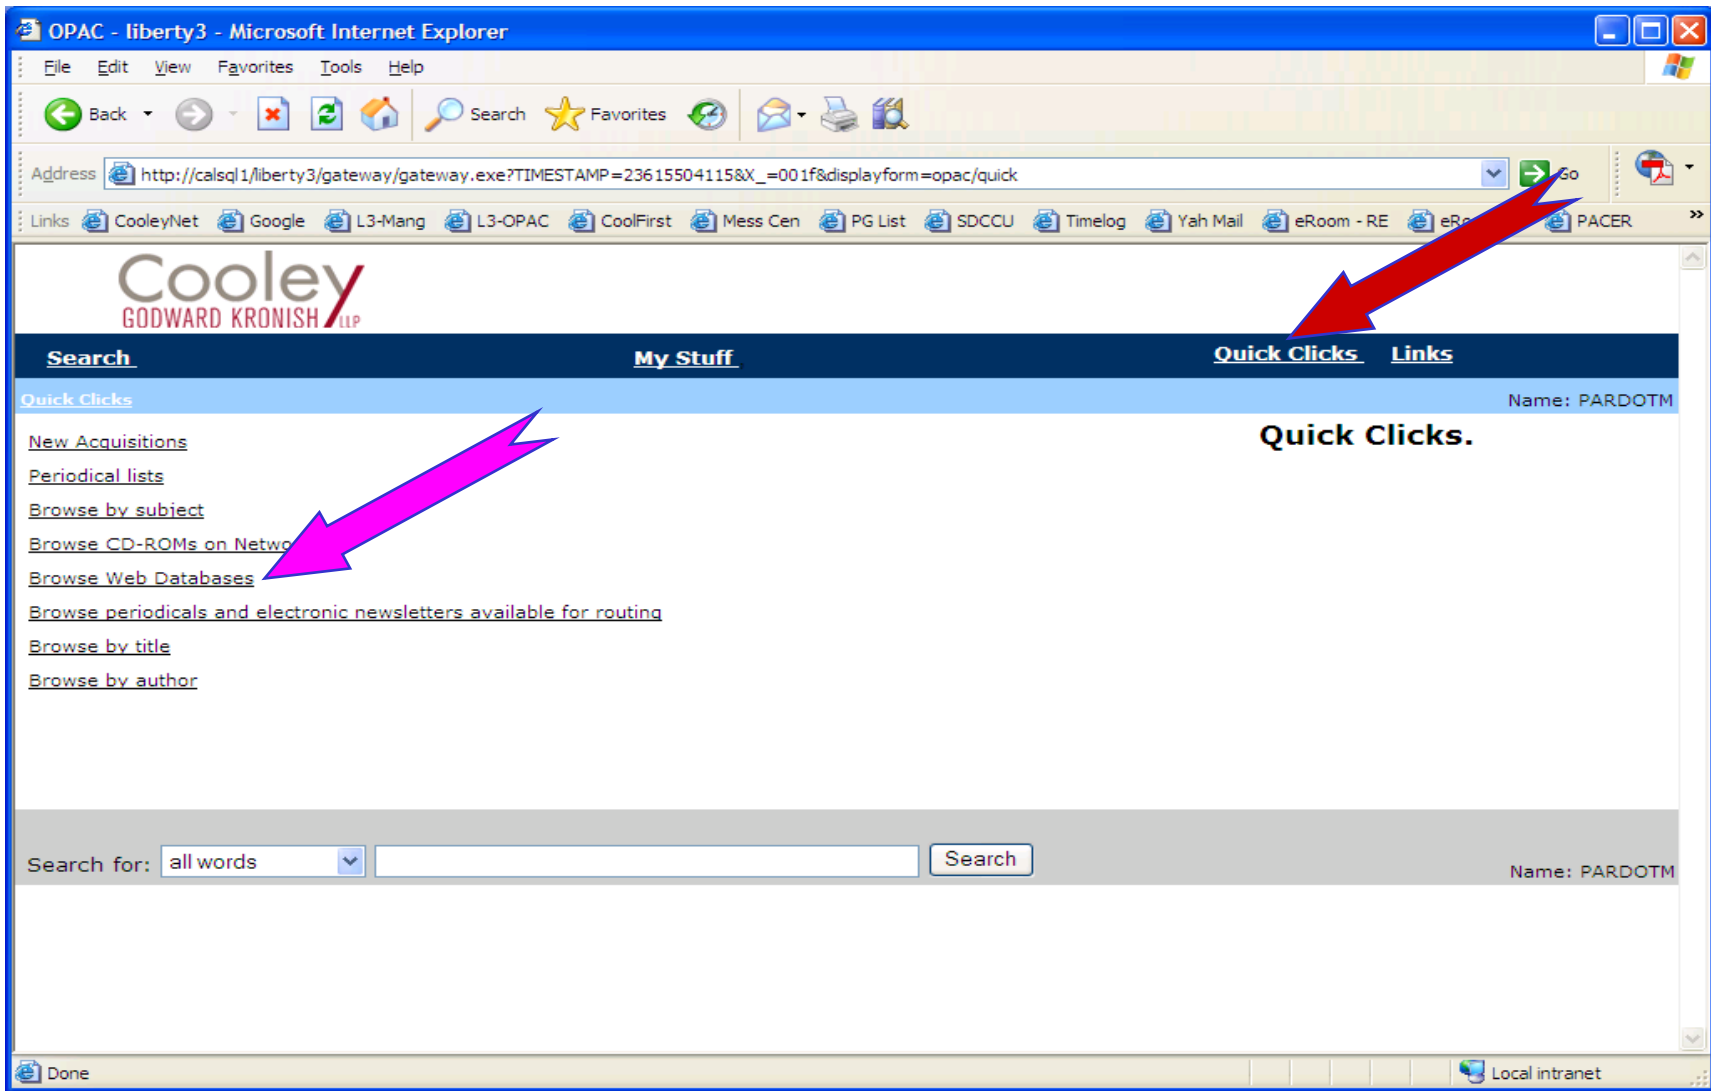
OPAC - liberty3 - Microsoft Internet Explorer

File Edit View Favorites Tools Help

Back Search Favorites

Address http://calsql1/liberty3/gateway/gateway.exe?TIMESTAMP=236155041158X_=001f&displayform=opac/quick Go

Links CooleyNet Google L3-Mang L3-OPAC CoolFirst Mess Cen PG List SDCCU Timelog Yah Mail eRoom - RE eR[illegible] PACER

Cooley
GODWARD KRONISH LLP

Search My Stuff Quick Clicks Links

Quick Clicks Name: PARDOTM

Quick Clicks.

New Acquisitions

Periodical lists

Browse by subject

Browse CD-ROMs on Netwo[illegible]

Browse Web Databases

Browse periodicals and electronic newsletters available for routing

Browse by title

Browse by author

Search for: all words Search Name: PARDOTM

Done Local intranet